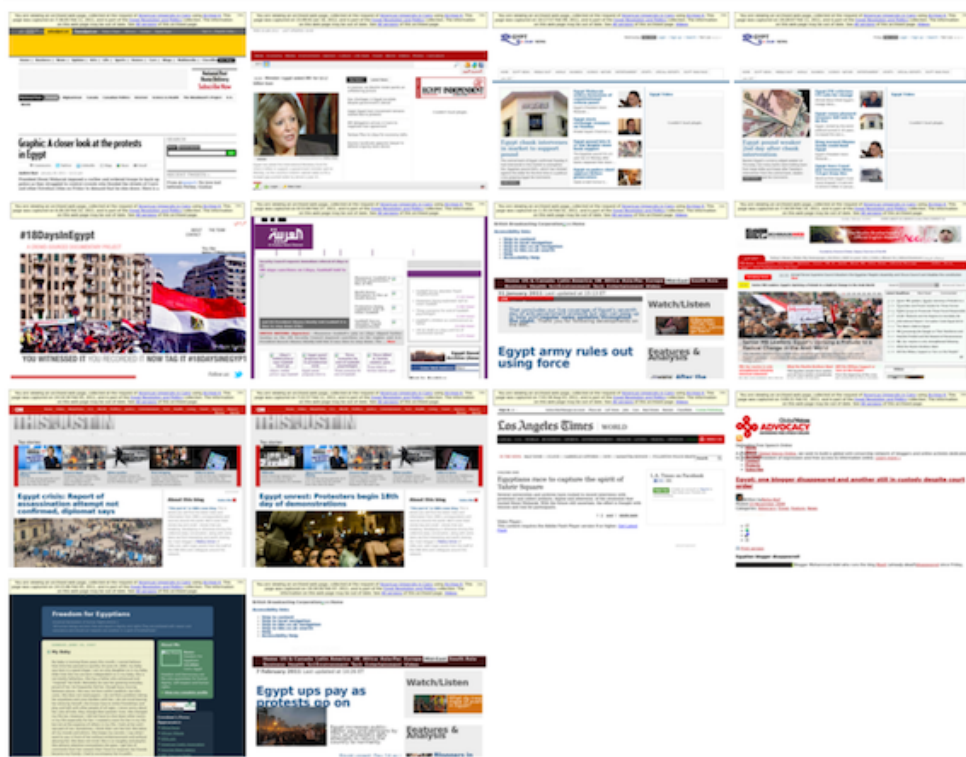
Graphic: A closer look at the protests in Egypt

Subscribe Now

EGYPT INDEPENDENT

Egypt chaos intensifies as foreigners rush to leave

Egypt pound weaker 2nd day after chaos

#18DaysInEgypt

YOU WITNESSED IT YOU RECORDED IT NOW TAG IT #18DAYSINEGYPT

Follow us

العربية

Egypt army rules out using force

Watch/Listen

Features & Analysis

Egypt crisis: Report of assassination attempt not confirmed, diplomat says

About this blog

Egypt unrest: Protesters begin 18th day of demonstrations

Los Angeles Times | WORLD

Egyptians race to capture the spirit of Tahrir Square

L.A. Times on Facebook

Global Voices ADVOCACY

Egypt: one blogger disappeared and another still in custody despite court order

Freedom for Egyptians

About Me

Egypt ups pay as protests go on

Watch/Listen

Features & Analysis